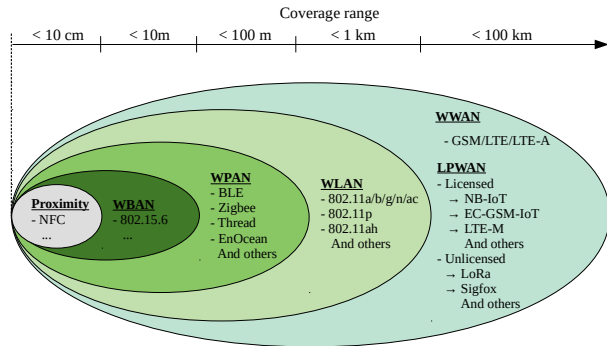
Coverage range

< 10 cm
< 10m
< 100 m
< 1 km
< 100 km

Proximity
- NFC
...

WBAN
- 802.15.6
...

WPAN
- BLE
- Zigbee
- Thread
- EnOcean
And others

WLAN
- 802.11a/b/g/n/ac
- 802.11p
- 802.11ah
And others

WWAN
- GSM/LTE/LTE-A

LPWAN
- Licensed
→ NB-IoT
→ EC-GSM-IoT
→ LTE-M
And others
- Unlicensed
→ LoRa
→ Sigfox
And others